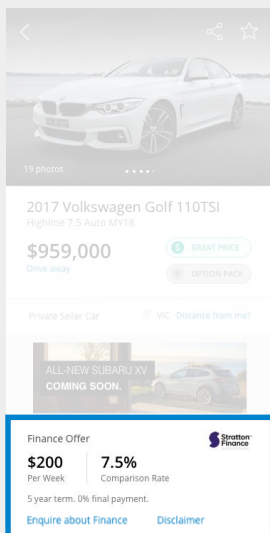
19 photos

2017 Volkswagen Golf 110TSI

Highline 7.5 Auto MY18

$959,000

Drive away

$ GREAT PRICE

OPTION PACK

Private Seller Car

VIC Distance from me?

ALL-NEW SUBARU XV

COMING SOON.

Finance Offer

Stratton Finance

$200

Per Week

7.5%

Comparison Rate

5 year term. 0% final payment.

Enquire about Finance

Disclaimer